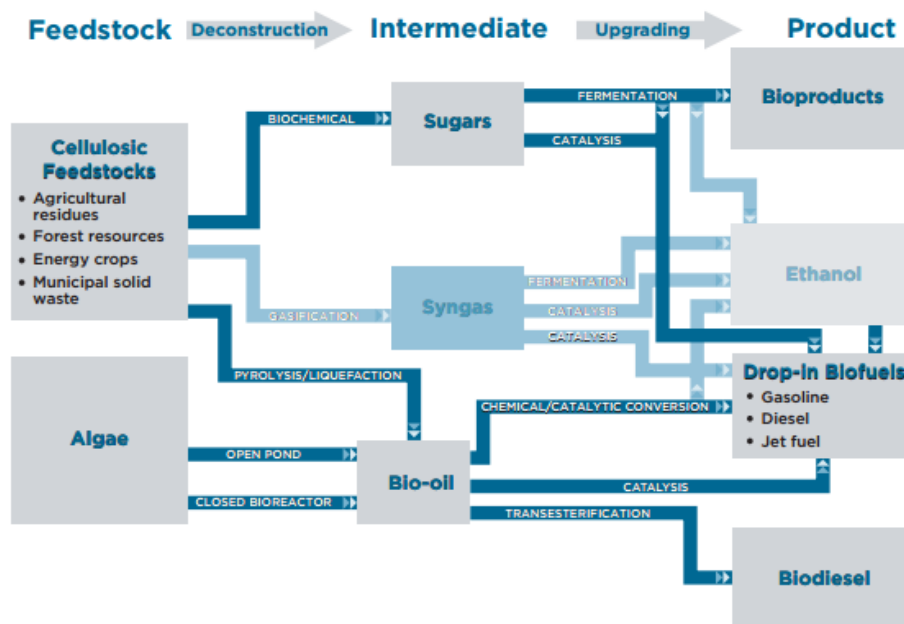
Feedstock Deconstruction Intermediate Upgrading Product

Cellulosic Feedstocks
• Agricultural residues
• Forest resources
• Energy crops
• Municipal solid waste

BIOCHEMICAL

Sugars

FERMENTATION

CATALYSIS

Bioproducts

GASIFICATION

Syngas

FERMENTATION

CATALYSIS

CATALYSIS

Ethanol

PYROLYSIS/LIQUEFACTION

Algae

OPEN POND

CLOSED BIOREACTOR

Bio-oil

CHEMICAL/CATALYTIC CONVERSION

Drop-in Biofuels
• Gasoline
• Diesel
• Jet fuel

CATALYSIS

TRANSESTERIFICATION

Biodiesel